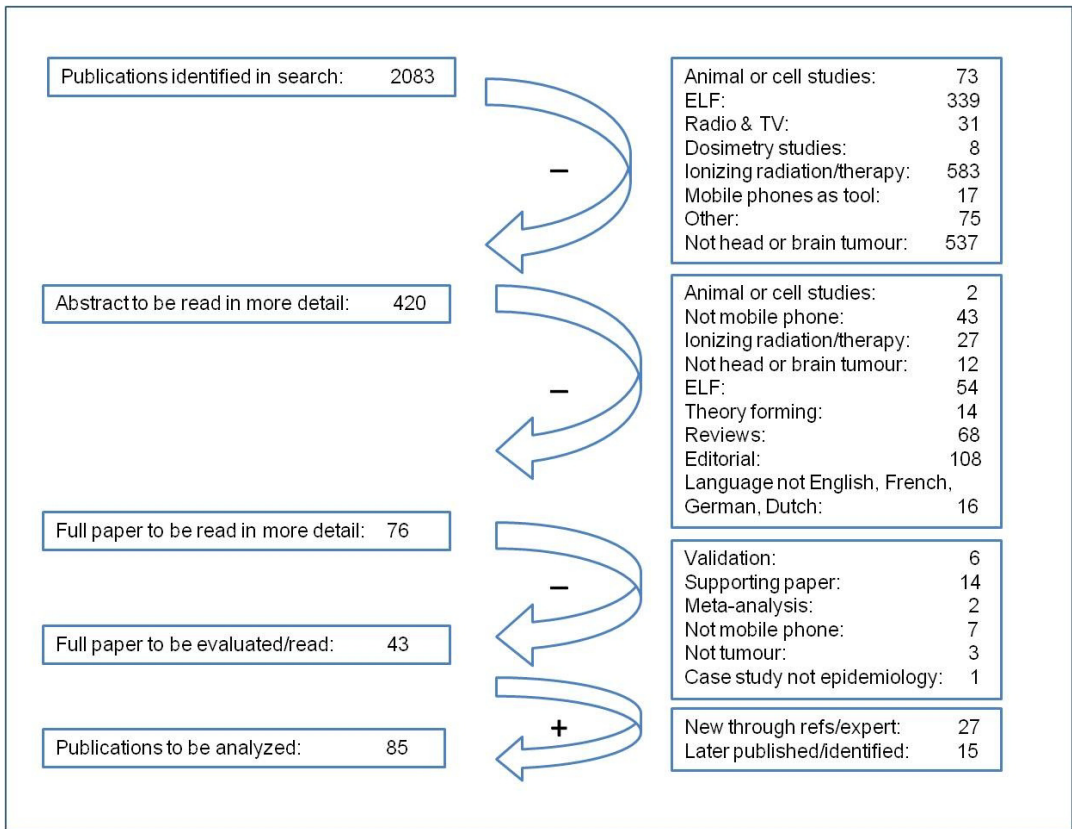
Publications identified in search: 2083

Animal or cell studies: 73
ELF: 339
Radio & TV: 31
Dosimetry studies: 8
Ionizing radiation/therapy: 583
Mobile phones as tool: 17
Other: 75
Not head or brain tumour: 537

–

Abstract to be read in more detail: 420

Animal or cell studies: 2
Not mobile phone: 43
Ionizing radiation/therapy: 27
Not head or brain tumour: 12
ELF: 54
Theory forming: 14
Reviews: 68
Editorial: 108
Language not English, French, German, Dutch: 16

–

Full paper to be read in more detail: 76

Validation: 6
Supporting paper: 14
Meta-analysis: 2
Not mobile phone: 7
Not tumour: 3
Case study not epidemiology: 1

–

Full paper to be evaluated/read: 43

+

New through refs/expert: 27
Later published/identified: 15

Publications to be analyzed: 85